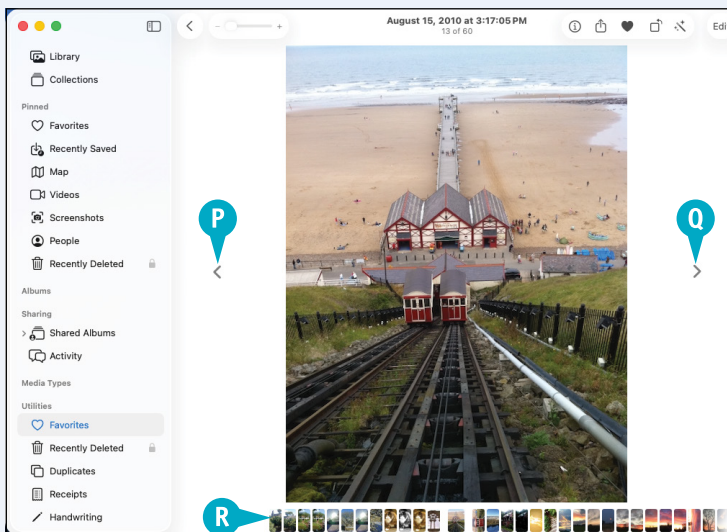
Library
Collections
Pinned
Favorites
Recently Saved
Map
Videos
Screenshots
People
Recently Deleted
Albums
Sharing
Shared Albums
Activity
Media Types
Utilities
Favorites
Recently Deleted
Duplicates
Receipts
Handwriting

August 15, 2010 at 3:17:05 PM
13 of 60

Edi

P
Q
R